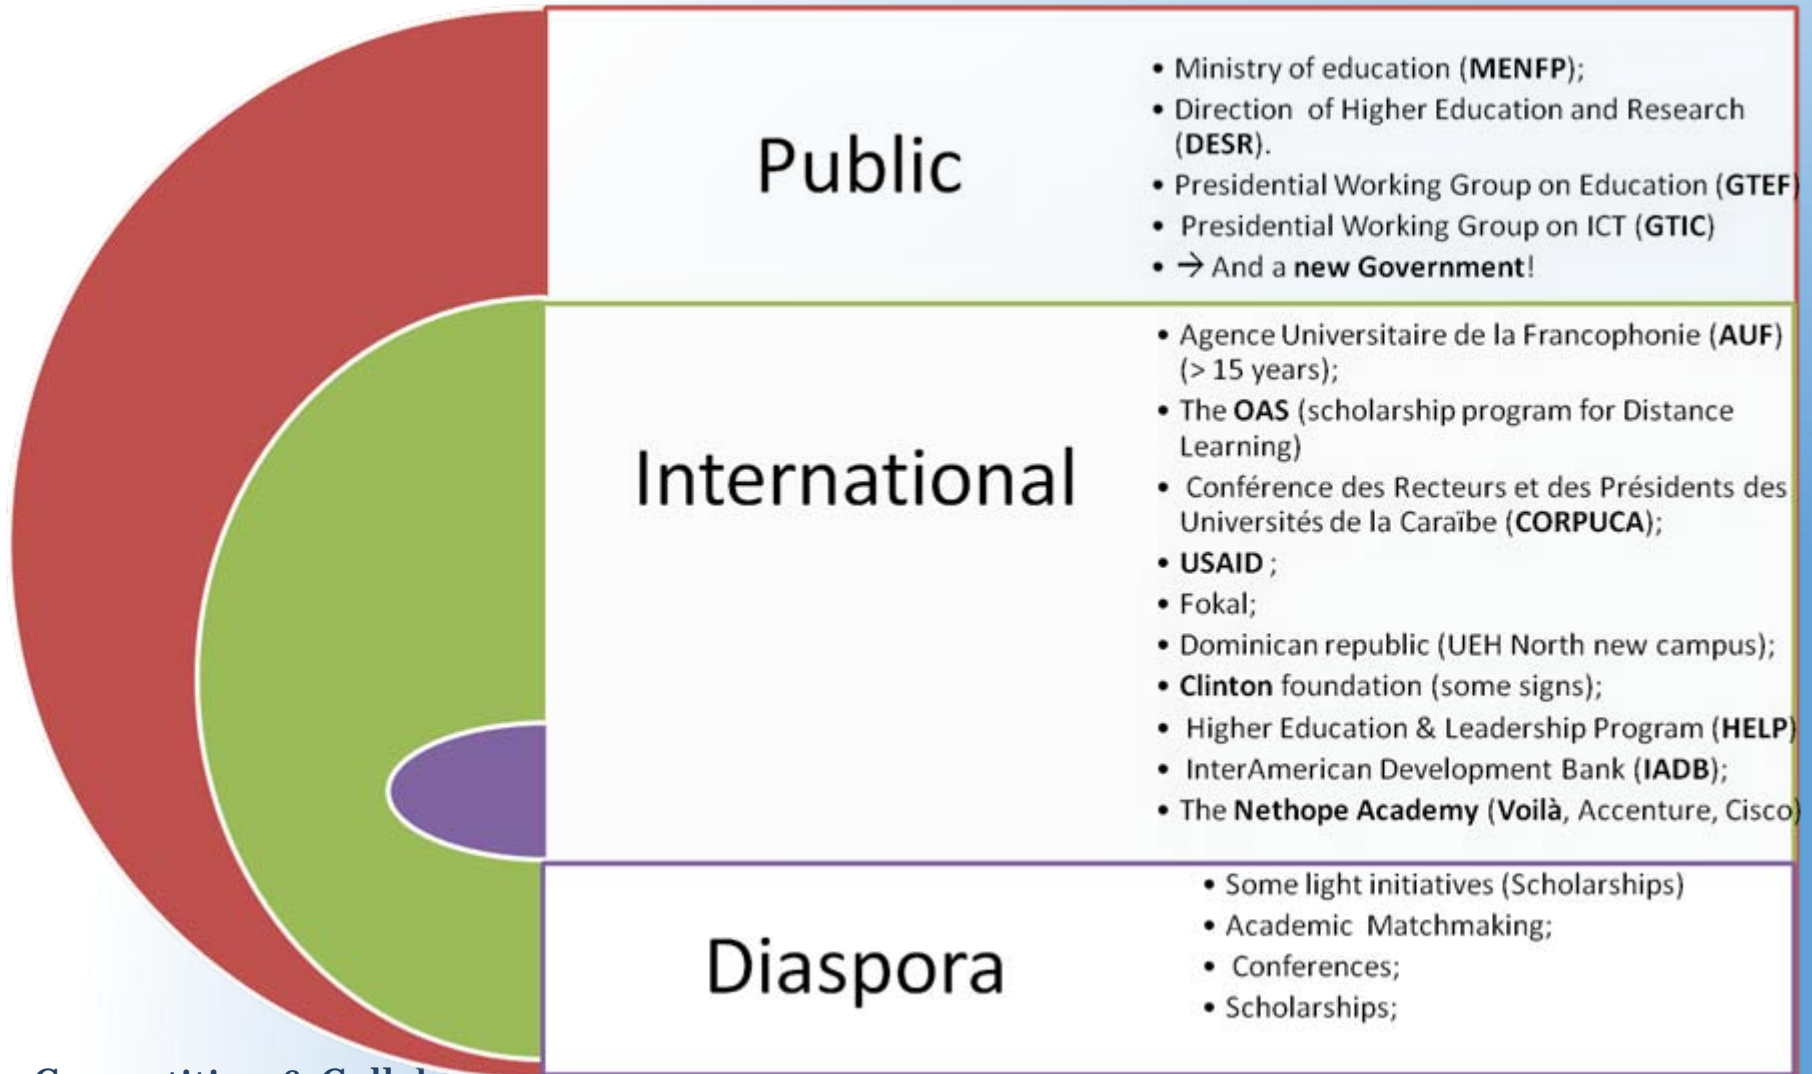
Public

- Ministry of education (**MENFP**);
- Direction of Higher Education and Research (**DESR**).
- Presidential Working Group on Education (**GTEF**)
- Presidential Working Group on ICT (**GTIC**)
- → And a **new Government**!

International

- Agence Universitaire de la Francophonie (**AUF**) (> 15 years);
- The **OAS** (scholarship program for Distance Learning)
- Conférence des Recteurs et des Présidents des Universités de la Caraïbe (**CORPUCA**);
- **USAID** ;
- Fokal;
- Dominican republic (UEH North new campus);
- **Clinton** foundation (some signs);
- Higher Education & Leadership Program (**HELP**)
- InterAmerican Development Bank (**IADB**);
- The **Nethope Academy** (**Voilà**, Accenture, Cisco)

Diaspora

- Some light initiatives (Scholarships)
- Academic Matchmaking;
- Conferences;
- Scholarships;

Competition & Coll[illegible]